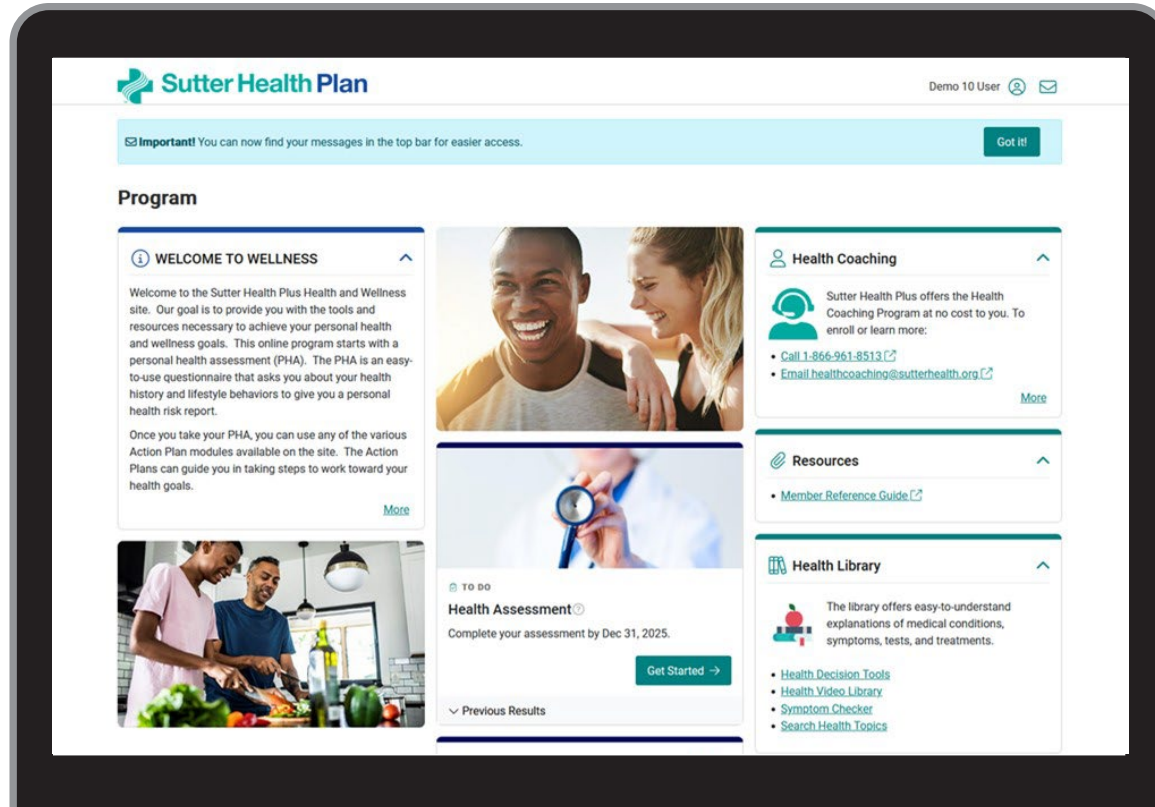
Sutter Health Plan

Demo 10 User

Important! You can now find your messages in the top bar for easier access.

Got it!

Program

WELCOME TO WELLNESS

Welcome to the Sutter Health Plus Health and Wellness site. Our goal is to provide you with the tools and resources necessary to achieve your personal health and wellness goals. This online program starts with a personal health assessment (PHA). The PHA is an easy-to-use questionnaire that asks you about your health history and lifestyle behaviors to give you a personal health risk report.

Once you take your PHA, you can use any of the various Action Plan modules available on the site. The Action Plans can guide you in taking steps to work toward your health goals.

More

TO DO

Health Assessment

Complete your assessment by Dec 31, 2025.

Get Started →

Previous Results

Health Coaching

Sutter Health Plus offers the Health Coaching Program at no cost to you. To enroll or learn more:

• Call 1-866-961-8513
• Email healthcoaching@sutterhealth.org

More

Resources

• Member Reference Guide

Health Library

The library offers easy-to-understand explanations of medical conditions, symptoms, tests, and treatments.

• Health Decision Tools
• Health Video Library
• Symptom Checker
• Search Health Topics